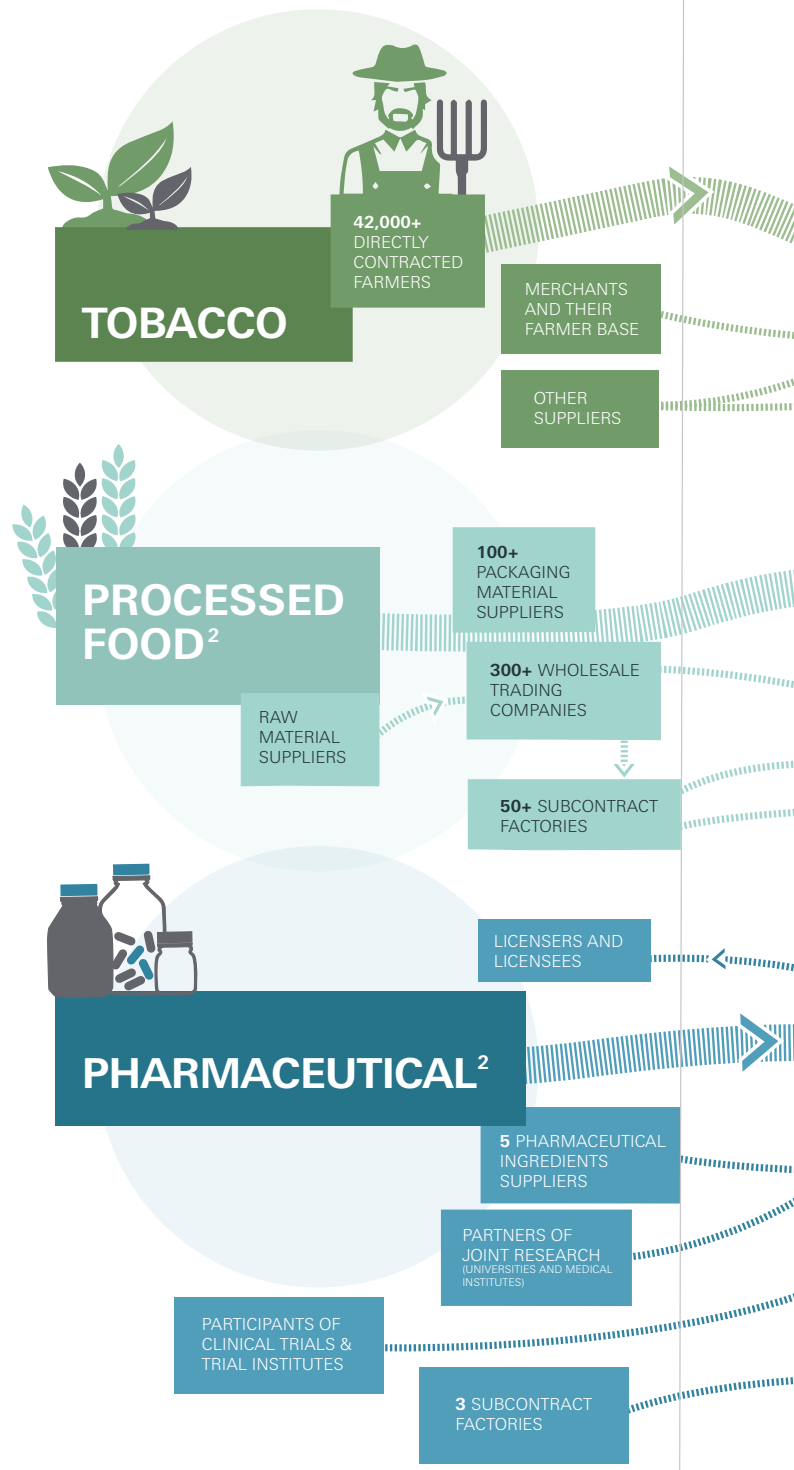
TOBACCO

42,000+ DIRECTLY CONTRACTED FARMERS

MERCHANTS AND THEIR FARMER BASE

OTHER SUPPLIERS

PROCESSED FOOD$^2$

100+ PACKAGING MATERIAL SUPPLIERS

RAW MATERIAL SUPPLIERS

300+ WHOLESALE TRADING COMPANIES

50+ SUBCONTRACT FACTORIES

LICENSERS AND LICENSEES

PHARMACEUTICAL$^2$

5 PHARMACEUTICAL INGREDIENTS SUPPLIERS

PARTNERS OF JOINT RESEARCH (UNIVERSITIES AND MEDICAL INSTITUTES)

PARTICIPANTS OF CLINICAL TRIALS & TRIAL INSTITUTES

3 SUBCONTRACT FACTORIES